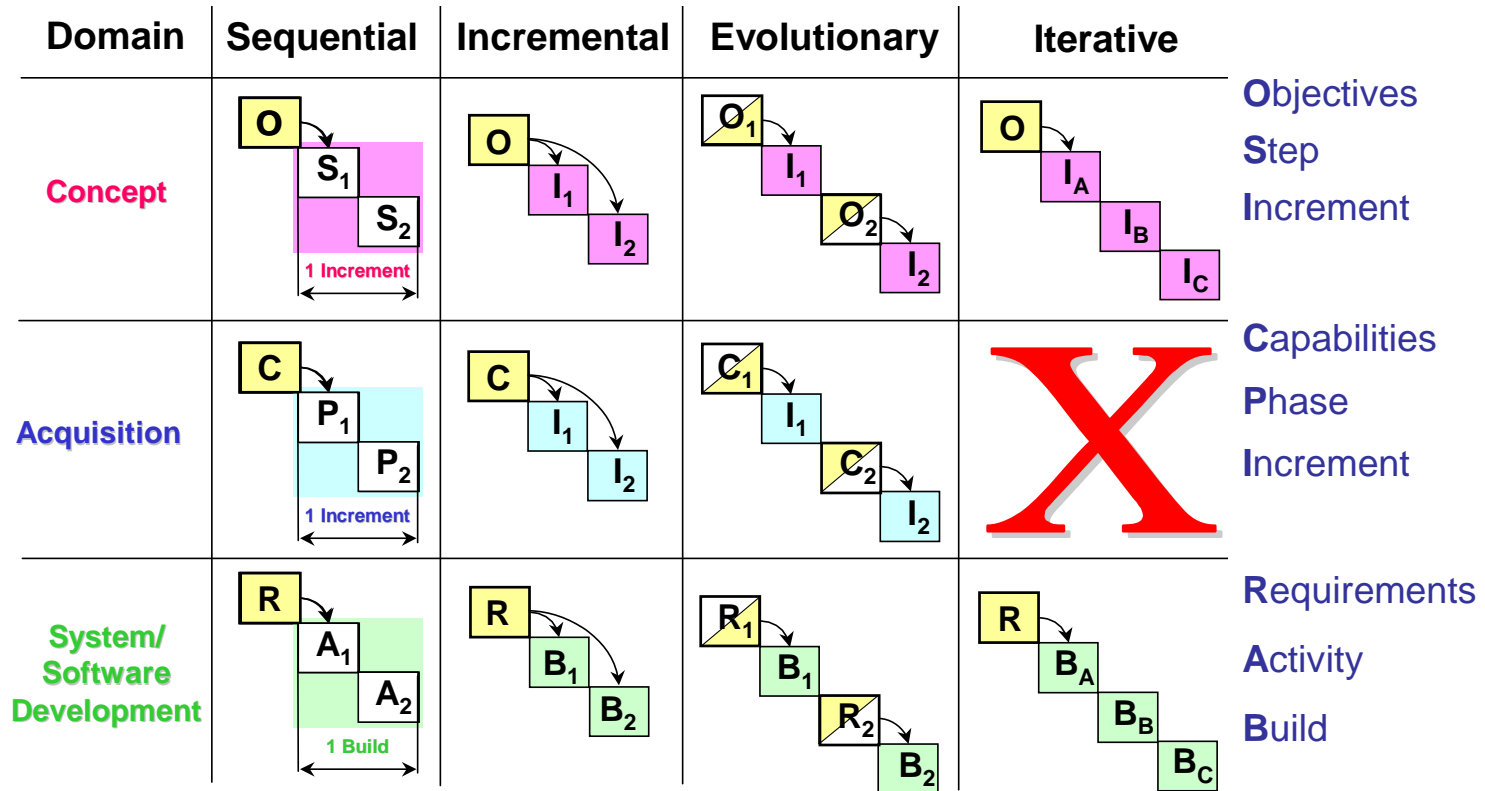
| Domain | Sequential | Incremental | Evolutionary | Iterative |
|---|---|---|---|---|
| Concept | O $S_1$ $S_2$ 1 Increment | O $I_1$ $I_2$ | $O_1$ $I_1$ $O_2$ $I_2$ | O $I_A$ $I_B$ $I_C$ |
| Acquisition | C $P_1$ $P_2$ 1 Increment | C $I_1$ $I_2$ | $C_1$ $I_1$ $C_2$ $I_2$ | X |
| System/ Software Development | R $A_1$ $A_2$ 1 Build | R $B_1$ $B_2$ | $R_1$ $B_1$ $R_2$ $B_2$ | R $B_A$ $B_B$ $B_C$ |

Objectives
Step
Increment

Capabilities
Phase
Increment

Requirements
Activity
Build